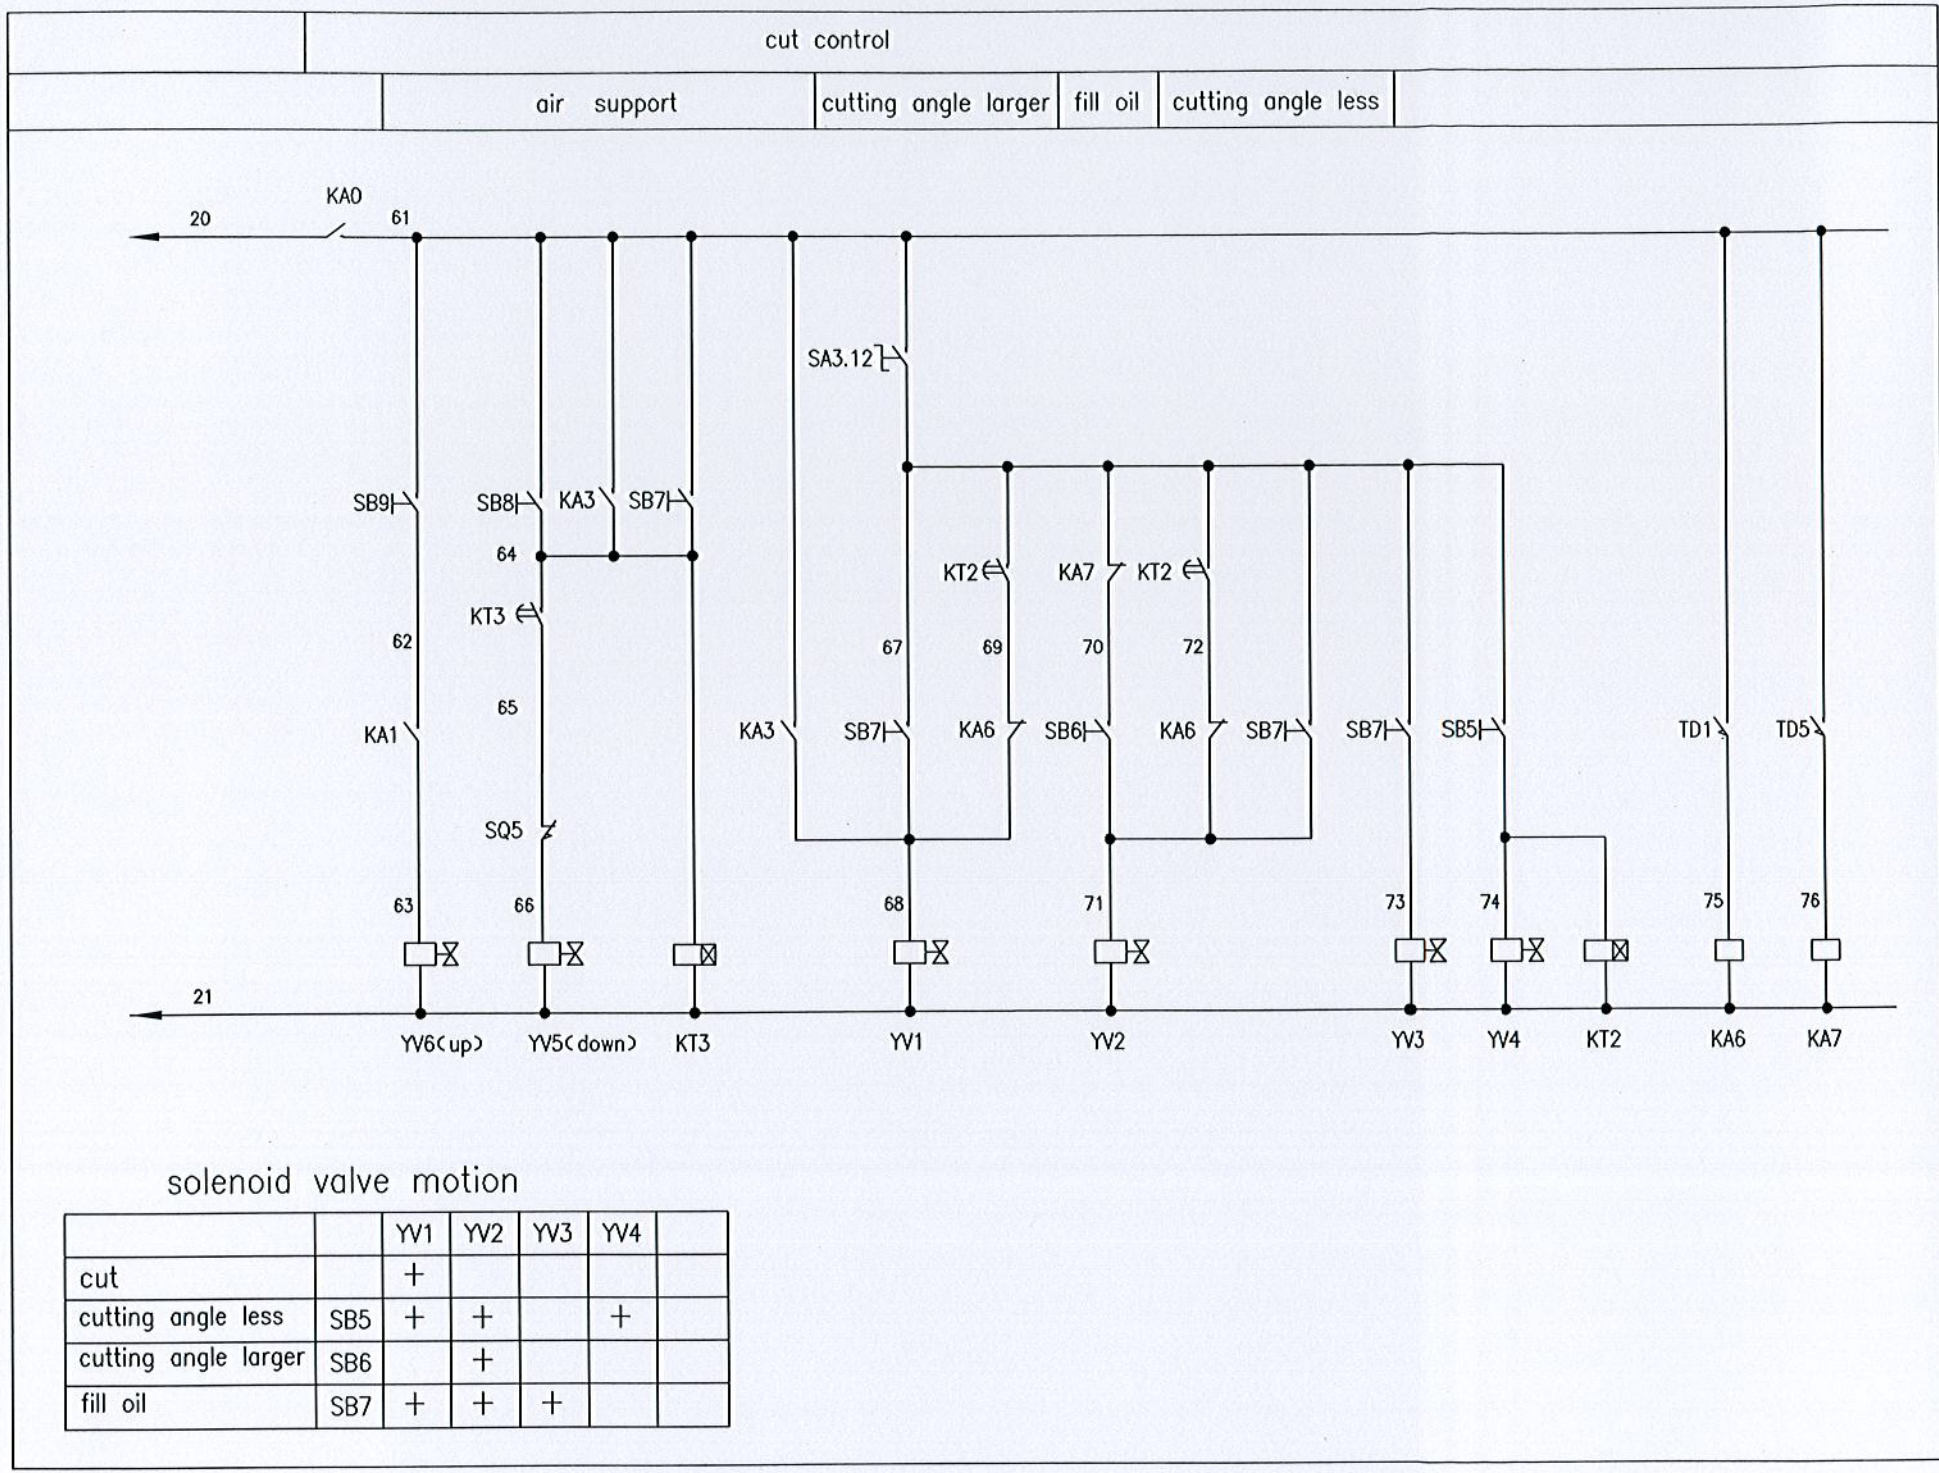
cut control

air support | cutting angle larger | fill oil | cutting angle less

KA0
20
61
SA3.12
SB9
SB8
KA3
SB7
64
KT3
62
65
KA1
SQ5
63
66
KT2
KA7
KT2
67
69
70
72
KA3
SB7
KA6
SB6
KA6
SB7
SB7
SB5
TD1
TD5
68
71
73
74
75
76
21
YV6(up)
YV5(down)
KT3
YV1
YV2
YV3
YV4
KT2
KA6
KA7

solenoid valve motion

| | | YV1 | YV2 | YV3 | YV4 | |
|---|---|---|---|---|---|---|
| cut | | + | | | | |
| cutting angle less | SB5 | + | + | | + | |
| cutting angle larger | SB6 | | + | | | |
| fill oil | SB7 | + | + | + | | |